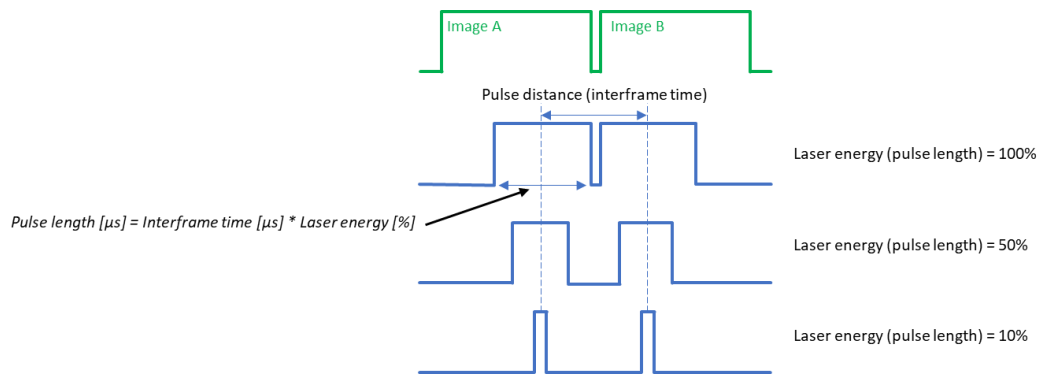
Image A

Image B

Pulse distance (interframe time)

Laser energy (pulse length) = 100%

Pulse length [µs] = Interframe time [µs] * Laser energy [%]

Laser energy (pulse length) = 50%

Laser energy (pulse length) = 10%